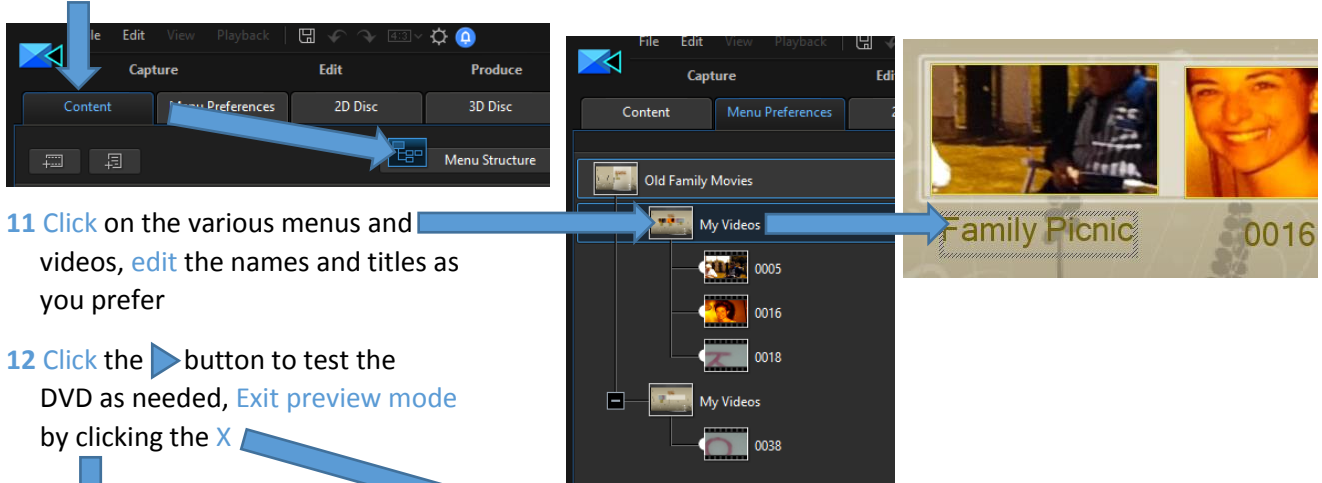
File Edit View Playback 4:3

Capture Edit Produce

Content Menu Preferences 2D Disc 3D Disc

Menu Structure

File Edit View Playback

Capture Edi

Content Menu Preferences

Old Family Movies

My Videos

0005

0016

0018

My Videos

0038

Family Picnic 0016

11 Click on the various menus and videos, edit the names and titles as you prefer

12 Click the button to test the DVD as needed, Exit preview mode by clicking the X